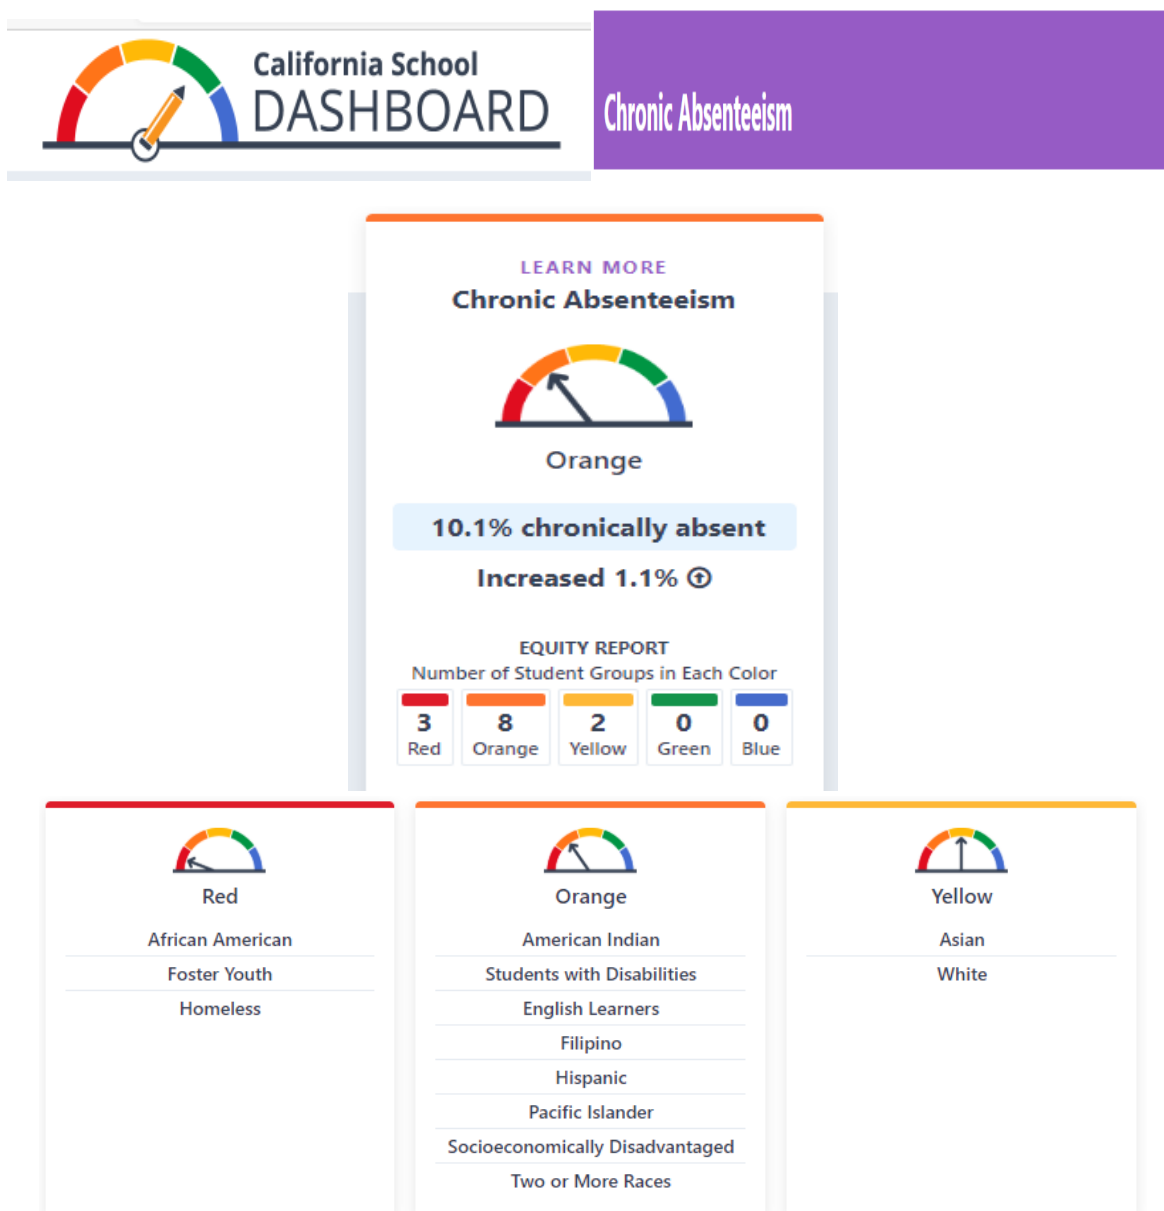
California School
DASHBOARD

Chronic Absenteeism

LEARN MORE
Chronic Absenteeism

Orange

10.1% chronically absent

Increased 1.1%

EQUITY REPORT
Number of Student Groups in Each Color

| 3 Red | 8 Orange | 2 Yellow | 0 Green | 0 Blue |
|---|---|---|---|---|

Red

African American
Foster Youth
Homeless

Orange

American Indian
Students with Disabilities
English Learners
Filipino
Hispanic
Pacific Islander
Socioeconomically Disadvantaged
Two or More Races

Yellow

Asian
White